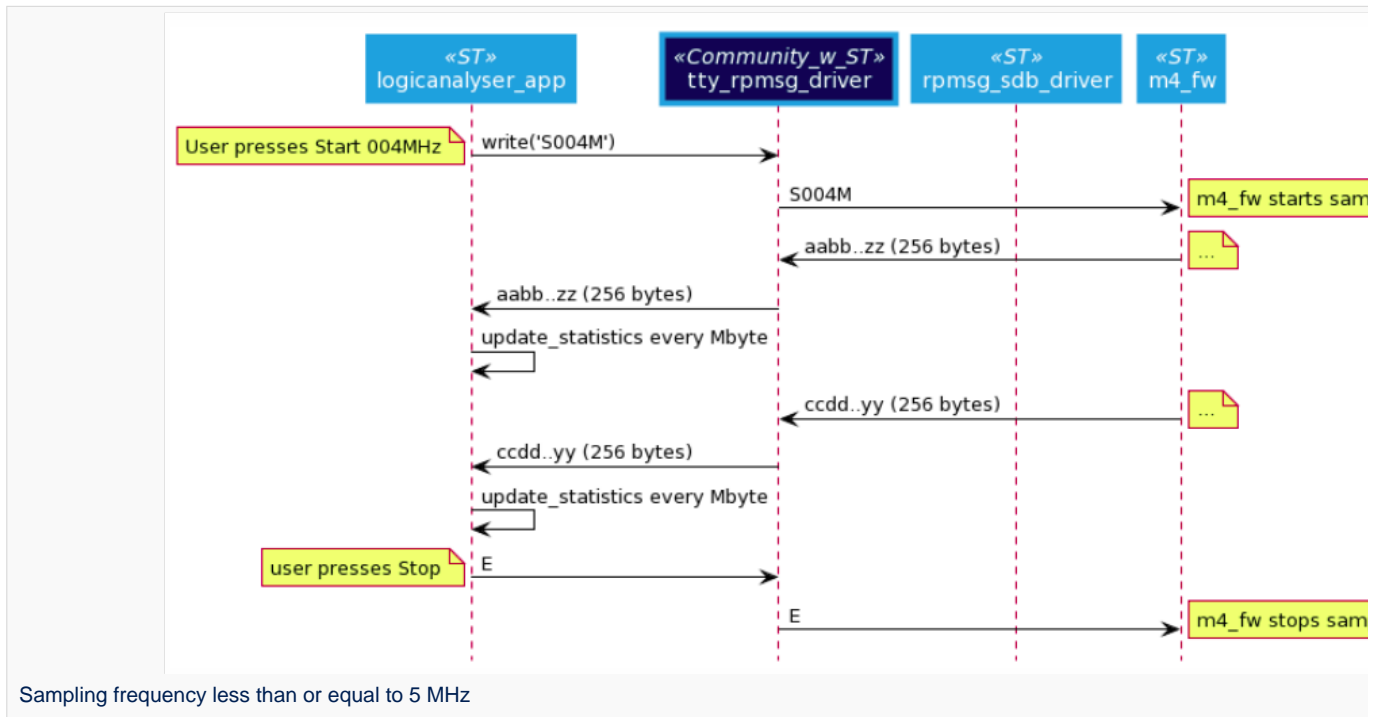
«ST»
logicanalyser_app

«Community_w_ST»
tty_rpmsg_driver

«ST»
rpmsg_sdb_driver

«ST»
m4_fw

User presses Start 004MHz

write('S004M')

S004M

m4_fw starts sam

aabb..zz (256 bytes)

...

aabb..zz (256 bytes)

update_statistics every Mbyte

ccdd..yy (256 bytes)

...

ccdd..yy (256 bytes)

update_statistics every Mbyte

user presses Stop

E

E

m4_fw stops sam

Sampling frequency less than or equal to 5 MHz